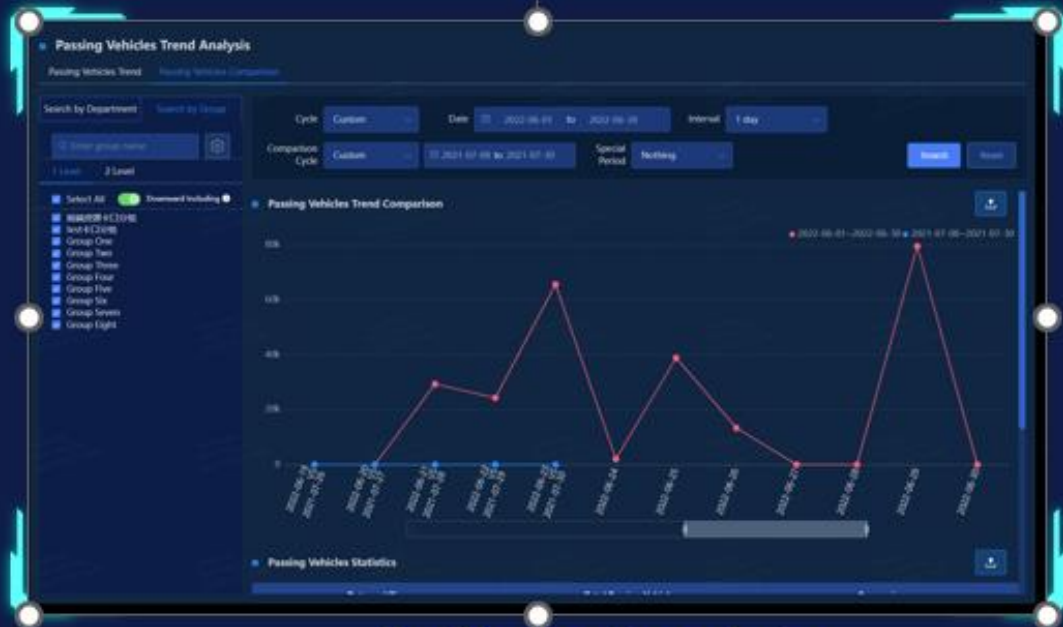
Passing Vehicles Trend Analysis

Passing Vehicles Trend
Passing Vehicles Comparison

Search by Department
Search by Group

Enter group name

1 Level
2 Level

Select All
Download Including

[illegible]
test-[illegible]
Group One
Group Two
Group Three
Group Four
Group Five
Group Six
Group Seven
Group Eight

Cycle
Custom
Date
2022-06-01
to
2022-06-30
Interval
1 day

Comparison Cycle
Custom
2021-07-06
to
2021-07-30
Special Period
Nothing

Search
Reset

Passing Vehicles Trend Comparison

2022-06-01~2022-06-30
2021-07-06~2021-07-30

80k
60k
40k
20k
0

2022-06-24
2022-06-25
2022-06-26
2022-06-27
2022-06-28
2022-06-29
2022-06-30

Passing Vehicles Statistics